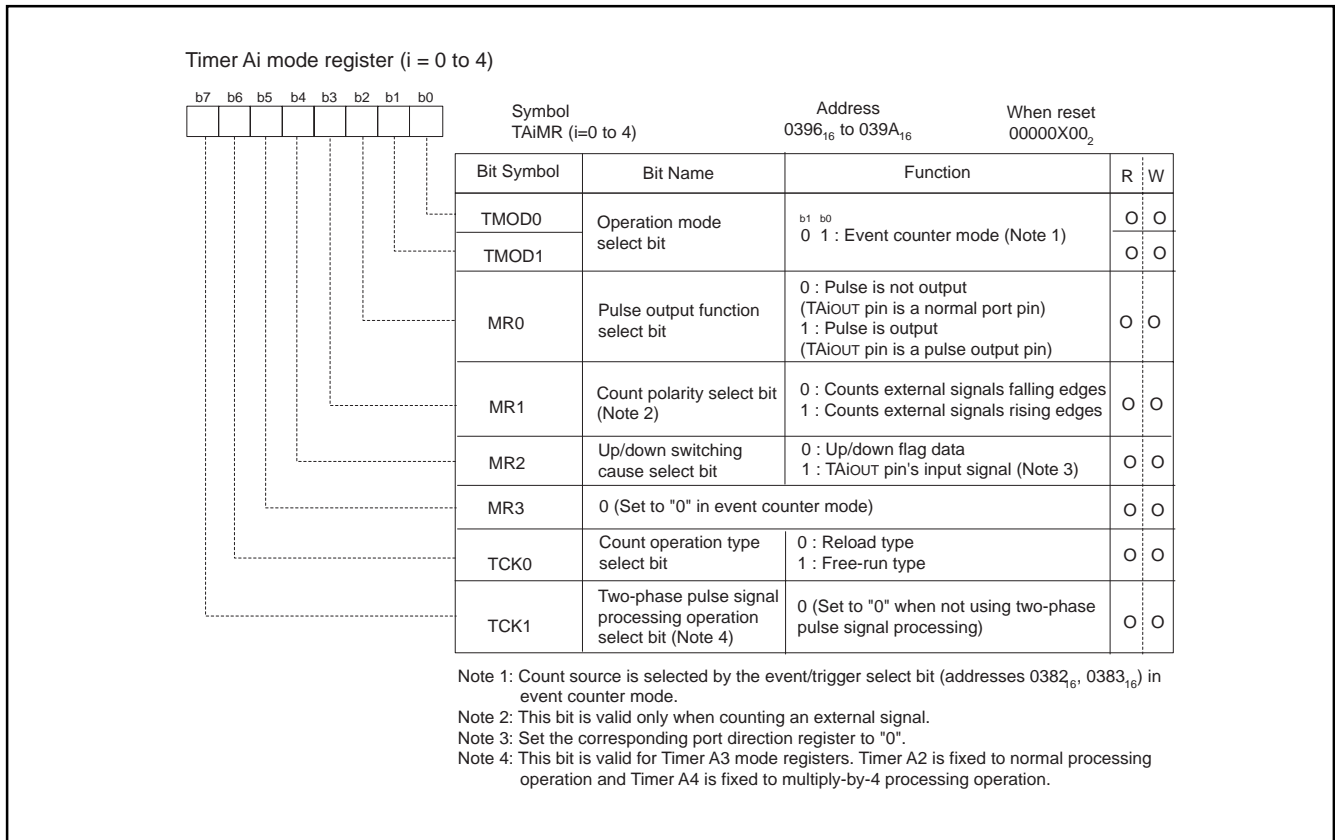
Timer Ai mode register (i = 0 to 4)

b7 b6 b5 b4 b3 b2 b1 b0

Symbol
TAiMR (i=0 to 4)

Address
$0396_{16}$ to $039A_{16}$

When reset
$00000X00_2$

| Bit Symbol | Bit Name | Function | R | W |
|---|---|---|---|---|
| TMOD0 | Operation mode select bit | b1 b0<br>0 1 : Event counter mode (Note 1) | O | O |
| TMOD1 | | | O | O |
| MR0 | Pulse output function select bit | 0 : Pulse is not output (TAiOUT pin is a normal port pin)<br>1 : Pulse is output (TAiOUT pin is a pulse output pin) | O | O |
| MR1 | Count polarity select bit (Note 2) | 0 : Counts external signals falling edges<br>1 : Counts external signals rising edges | O | O |
| MR2 | Up/down switching cause select bit | 0 : Up/down flag data<br>1 : TAiOUT pin's input signal (Note 3) | O | O |
| MR3 | 0 (Set to "0" in event counter mode) | | O | O |
| TCK0 | Count operation type select bit | 0 : Reload type<br>1 : Free-run type | O | O |
| TCK1 | Two-phase pulse signal processing operation select bit (Note 4) | 0 (Set to "0" when not using two-phase pulse signal processing) | O | O |

Note 1: Count source is selected by the event/trigger select bit (addresses $0382_{16}$, $0383_{16}$) in event counter mode.
Note 2: This bit is valid only when counting an external signal.
Note 3: Set the corresponding port direction register to "0".
Note 4: This bit is valid for Timer A3 mode registers. Timer A2 is fixed to normal processing operation and Timer A4 is fixed to multiply-by-4 processing operation.